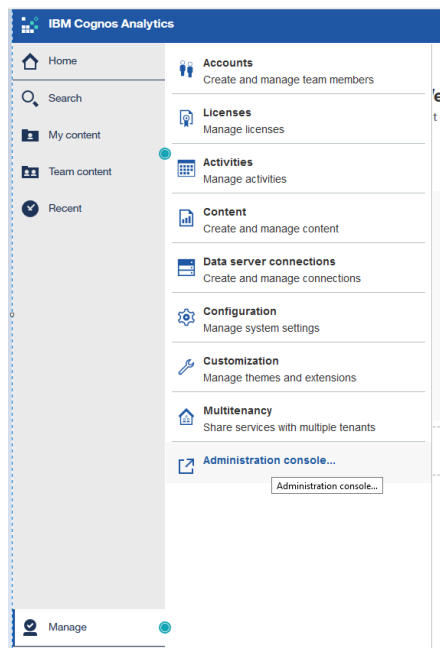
IBM Cognos Analytics

Home
Search
My content
Team content
Recent

Accounts
Create and manage team members

Licenses
Manage licenses

Activities
Manage activities

Content
Create and manage content

Data server connections
Create and manage connections

Configuration
Manage system settings

Customization
Manage themes and extensions

Multitenancy
Share services with multiple tenants

Administration console...

Administration console...

Manage

'e
t